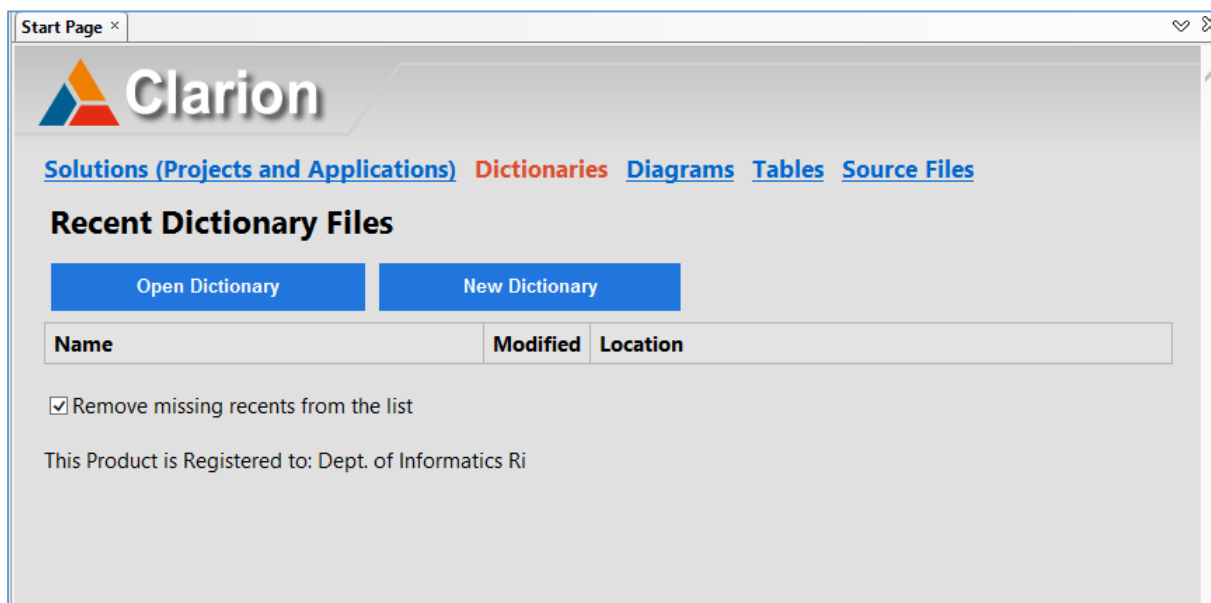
Start Page ×

Clarion

Solutions (Projects and Applications) Dictionaries Diagrams Tables Source Files

Recent Dictionary Files

Open Dictionary

New Dictionary

| Name | Modified | Location |
|---|---|---|

☑ Remove missing recents from the list

This Product is Registered to: Dept. of Informatics Ri